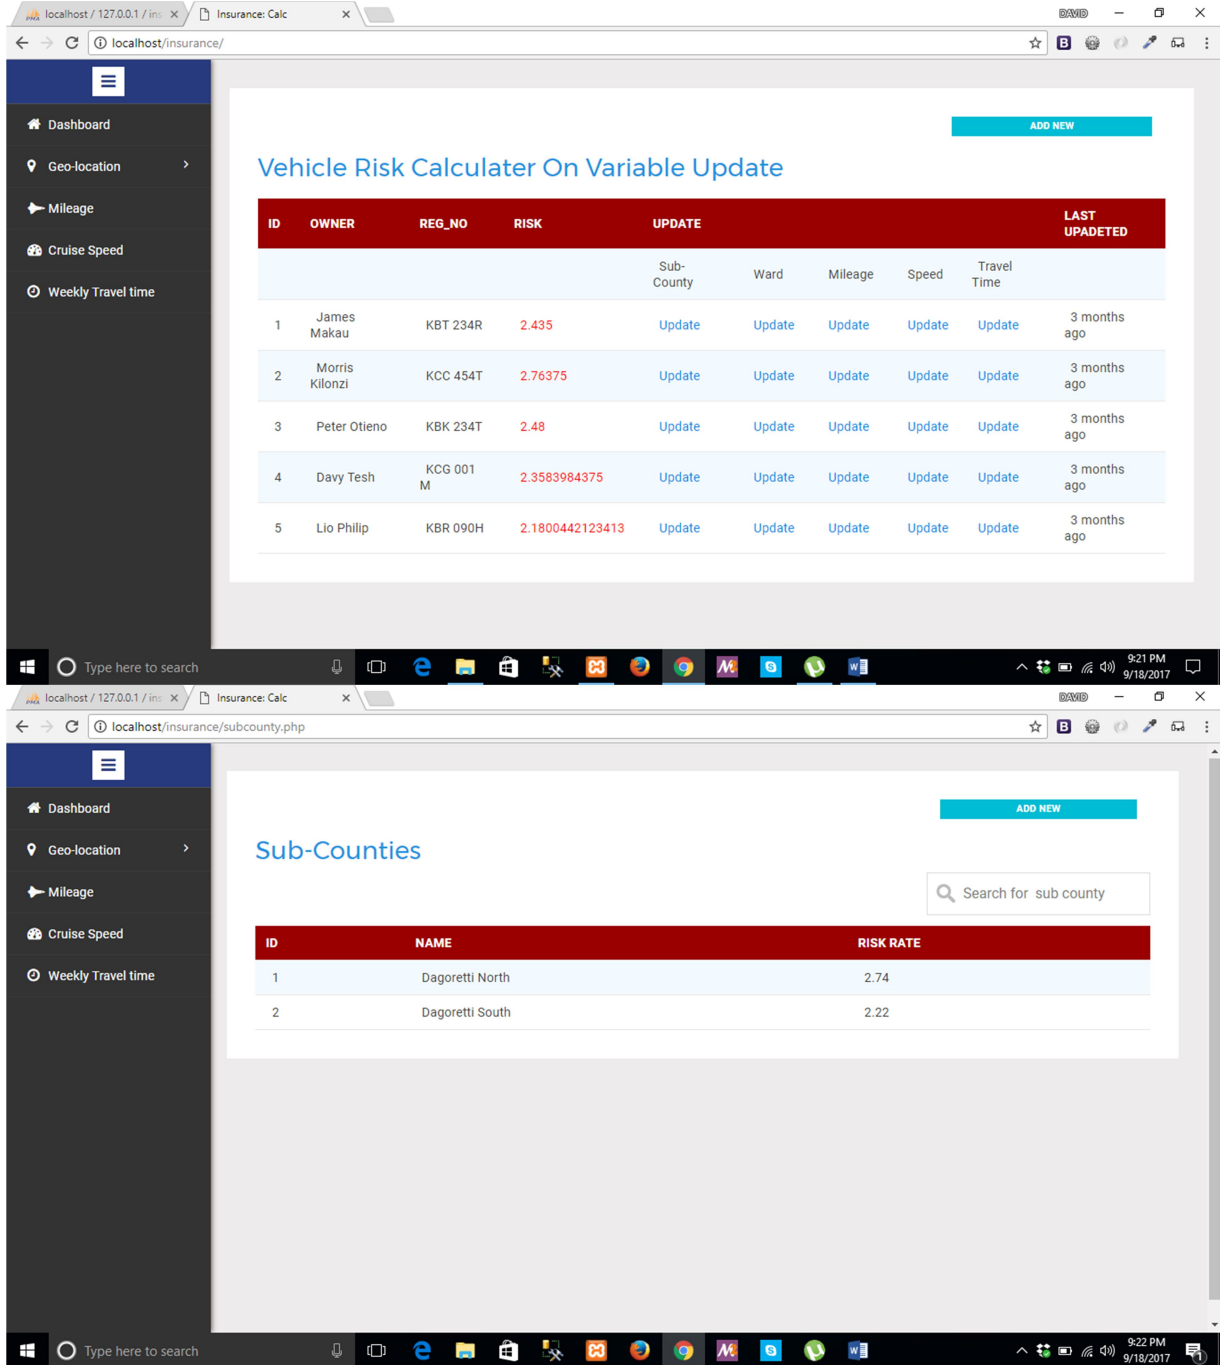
localhost / 127.0.0.1 / ins ×
Insurance: Calc ×
DAVID
localhost/insurance/

Dashboard
Geo-location
Mileage
Cruise Speed
Weekly Travel time

ADD NEW

Vehicle Risk Calculater On Variable Update

| ID | OWNER | REG_NO | RISK | UPDATE | | | | | LAST UPDATED |
|---|---|---|---|---|---|---|---|---|---|
| | | | | Sub-County | Ward | Mileage | Speed | Travel Time | |
| 1 | James Makau | KBT 234R | 2.435 | Update | Update | Update | Update | Update | 3 months ago |
| 2 | Morris Kilonzi | KCC 454T | 2.76375 | Update | Update | Update | Update | Update | 3 months ago |
| 3 | Peter Otieno | KBK 234T | 2.48 | Update | Update | Update | Update | Update | 3 months ago |
| 4 | Davy Tesh | KCG 001 M | 2.3583984375 | Update | Update | Update | Update | Update | 3 months ago |
| 5 | Lio Philip | KBR 090H | 2.1800442123413 | Update | Update | Update | Update | Update | 3 months ago |

Type here to search
9:21 PM
9/18/2017

localhost / 127.0.0.1 / ins ×
Insurance: Calc ×
DAVID
localhost/insurance/subcounty.php

Dashboard
Geo-location
Mileage
Cruise Speed
Weekly Travel time

ADD NEW

Sub-Counties

Search for sub county

| ID | NAME | RISK RATE |
|---|---|---|
| 1 | Dagoretti North | 2.74 |
| 2 | Dagoretti South | 2.22 |

Type here to search
9:22 PM
9/18/2017